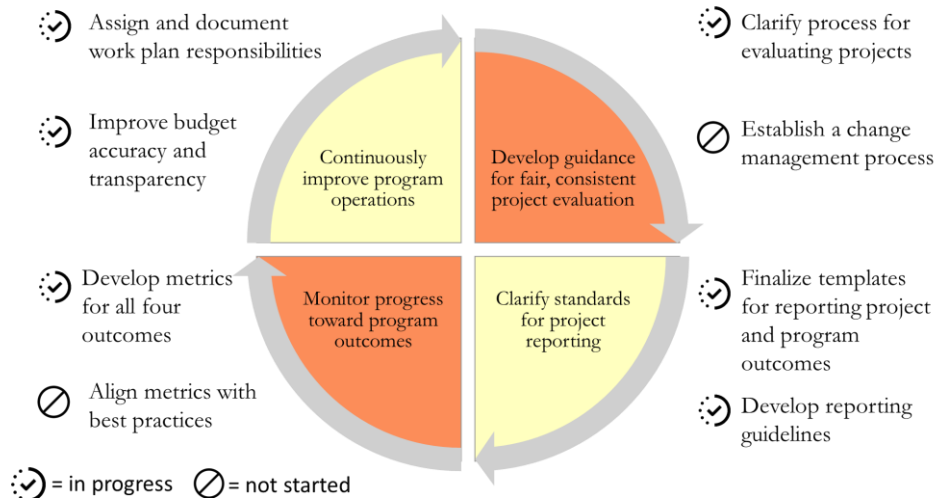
Assign and document work plan responsibilities

Improve budget accuracy and transparency

Develop metrics for all four outcomes

Align metrics with best practices

Continuously improve program operations

Develop guidance for fair, consistent project evaluation

Monitor progress toward program outcomes

Clarify standards for project reporting

Clarify process for evaluating projects

Establish a change management process

Finalize templates for reporting project and program outcomes

Develop reporting guidelines

= in progress = not started